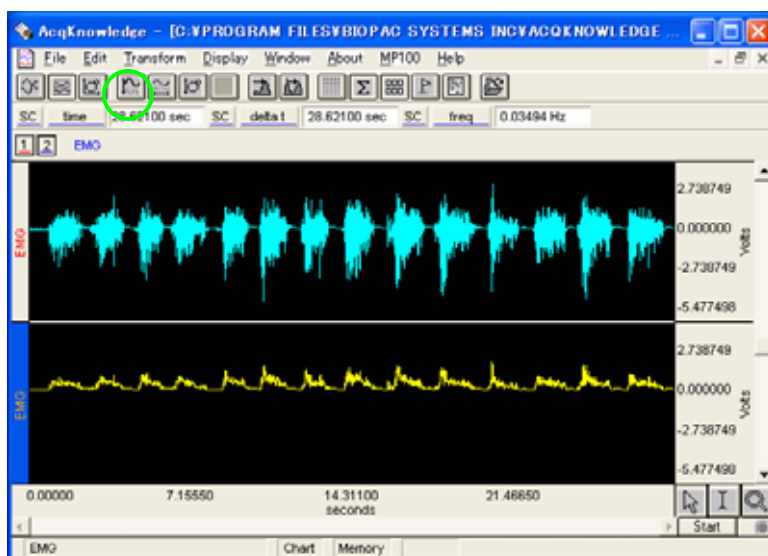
AcqKnowledge - [C:¥PROGRAM FILES¥BIOPAC SYSTEMS INC¥ACQKNOWLEDGE ...

File Edit Transform Display Window About MP100 Help

SC time 28.62100 sec SC delta t 28.62100 sec SC freq 0.03494 Hz

1 2 EMG

EMG

2.738749
0.000000
-2.730749
-5.477498

Volts

EMG

2.738749
0.000000
-2.738749
-5.477498

Volts

0.00000 7.15550 14.31100 seconds 21.46650

Start

EMG Chart Memory